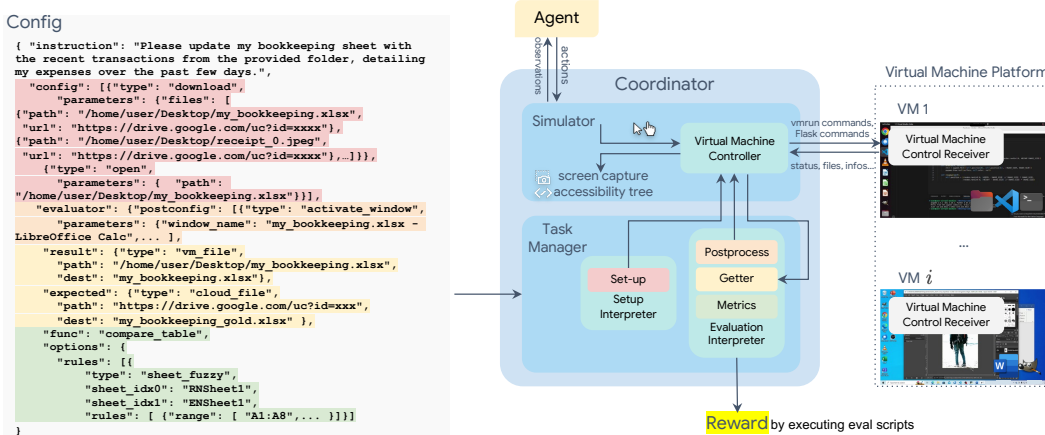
Config

{ "instruction": "Please update my bookkeeping sheet with the recent transactions from the provided folder, detailing my expenses over the past few days.",
"config": [{"type": "download",
"parameters": {"files": [
{"path": "/home/user/Desktop/my_bookkeeping.xlsx",
"url": "https://drive.google.com/uc?id=xxxx"},
{"path": "/home/user/Desktop/receipt_0.jpeg",
"url": "https://drive.google.com/uc?id=xxxx"},…]}},
{"type": "open",
"parameters": { "path": "/home/user/Desktop/my_bookkeeping.xlsx"}}],
"evaluator": {"postconfig": [{"type": "activate_window",
"parameters": {"window_name": "my_bookkeeping.xlsx - LibreOffice Calc"},... ],
"result": {"type": "vm_file",
"path": "/home/user/Desktop/my_bookkeeping.xlsx",
"dest": "my_bookkeeping.xlsx"},
"expected": {"type": "cloud_file",
"path": "https://drive.google.com/uc?id=xxx",
"dest": "my_bookkeeping_gold.xlsx" },
"func": "compare_table",
"options": {
"rules": [{
"type": "sheet_fuzzy",
"sheet_idx0": "RNSheet1",
"sheet_idx1": "ENSheet1",
"rules": [ {"range": [ "A1:A8",... }]}]
}

Agent

observations

actions

Coordinator

Simulator

Virtual Machine Controller

screen capture
accessibility tree

Task Manager

Set-up

Setup Interpreter

Postprocess

Getter

Metrics

Evaluation Interpreter

vmrun commands,
Flask commands

status, files, infos...

Virtual Machine Platform

VM 1

Virtual Machine Control Receiver

...

VM $i$

Virtual Machine Control Receiver

Reward by executing eval scripts